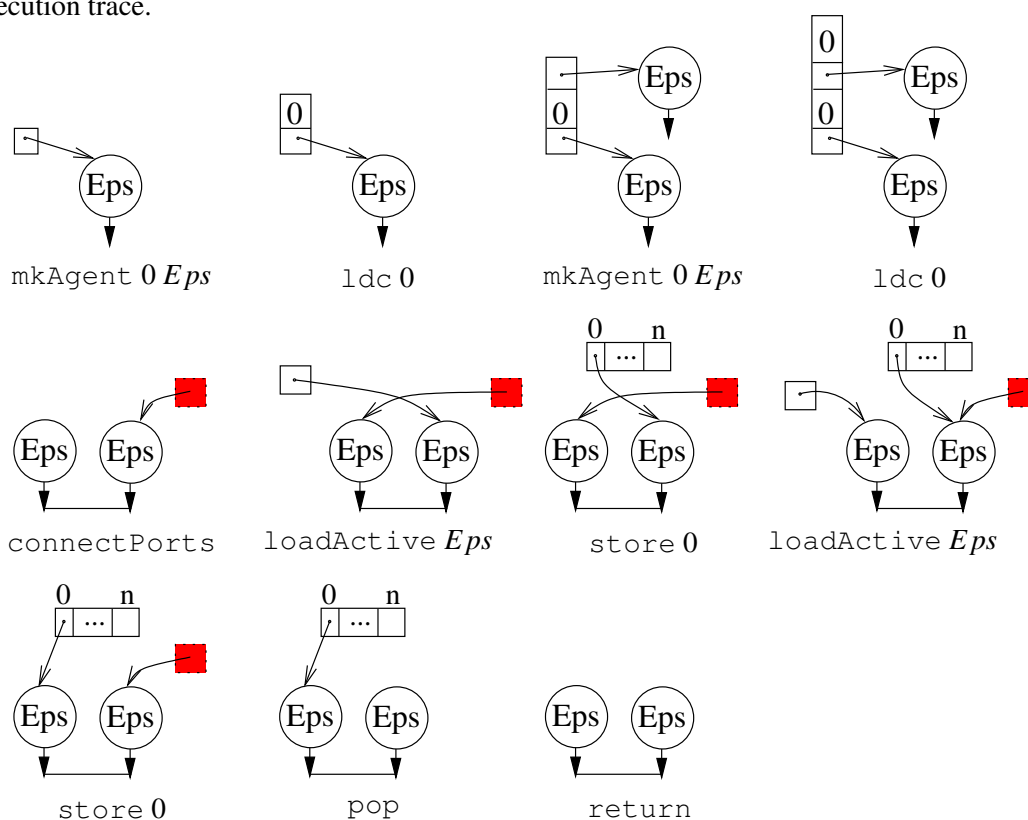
ecution trace.

Eps

mkAgent 0 *Eps*

0

Eps

ldc 0

0

Eps

Eps

mkAgent 0 *Eps*

0

0

Eps

Eps

ldc 0

Eps Eps

connectPorts

Eps Eps

loadActive *Eps*

0 ... n

Eps Eps

store 0

0 ... n

Eps Eps

loadActive *Eps*

0 ... n

Eps Eps

store 0

0 ... n

Eps Eps

pop

Eps Eps

return